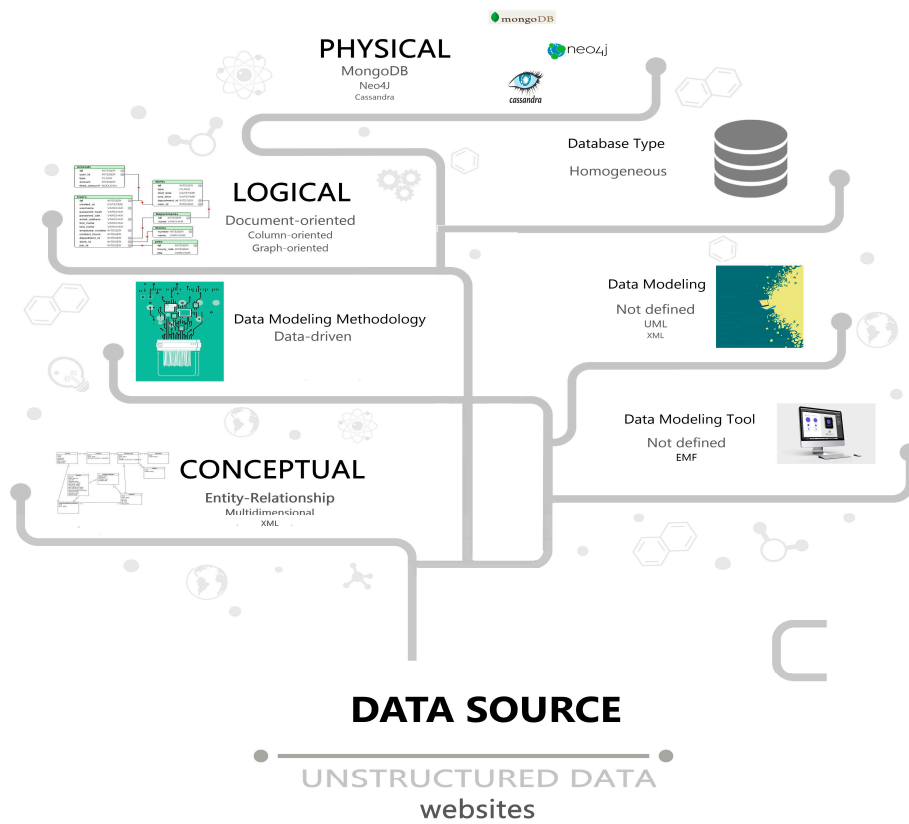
mongoDB

PHYSICAL
MongoDB
Neo4J
Cassandra

neo4j

cassandra

Database Type
Homogeneous

LOGICAL
Document-oriented
Column-oriented
Graph-oriented

Data Modeling
Not defined
UML
XML

Data Modeling Methodology
Data-driven

Data Modeling Tool
Not defined
EMF

CONCEPTUAL
Entity-Relationship
Multidimensional
XML

DATA SOURCE

UNSTRUCTURED DATA
websites